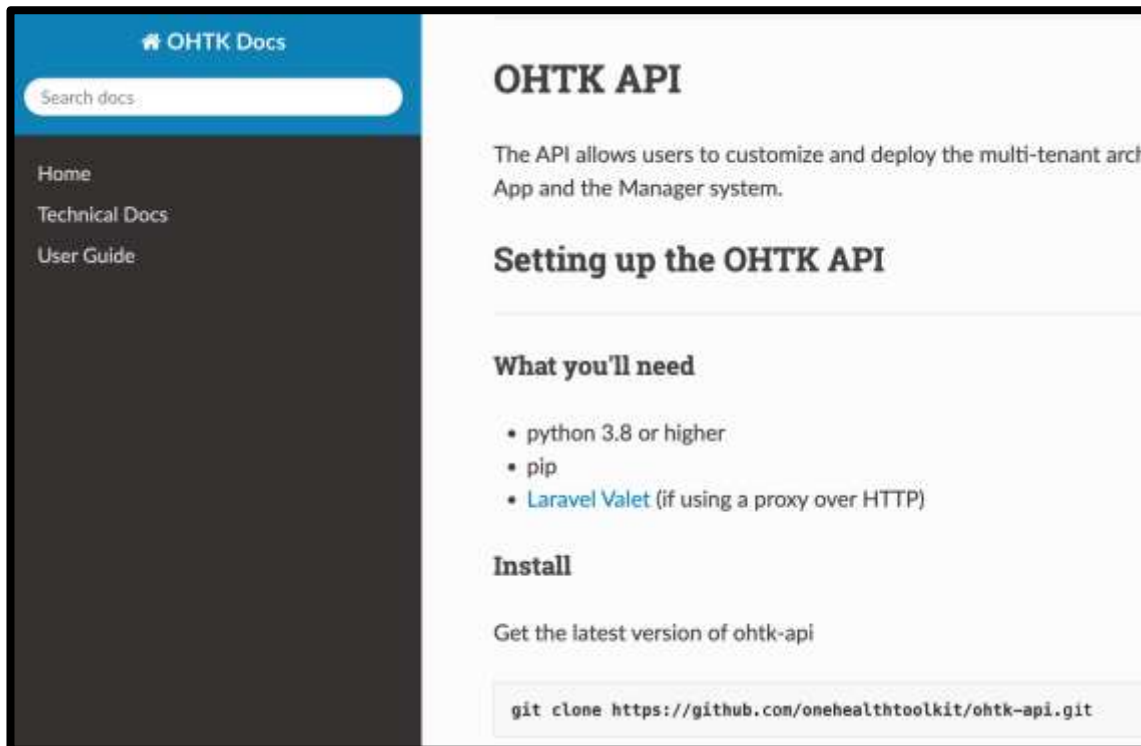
OHTK Docs

Search docs

Home
Technical Docs
User Guide

OHTK API

The API allows users to customize and deploy the multi-tenant arc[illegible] App and the Manager system.

Setting up the OHTK API

What you'll need

- python 3.8 or higher
- pip
- Laravel Valet (if using a proxy over HTTP)

Install

Get the latest version of ohtk-api

git clone https://github.com/onehealthtoolkit/ohtk-api.git